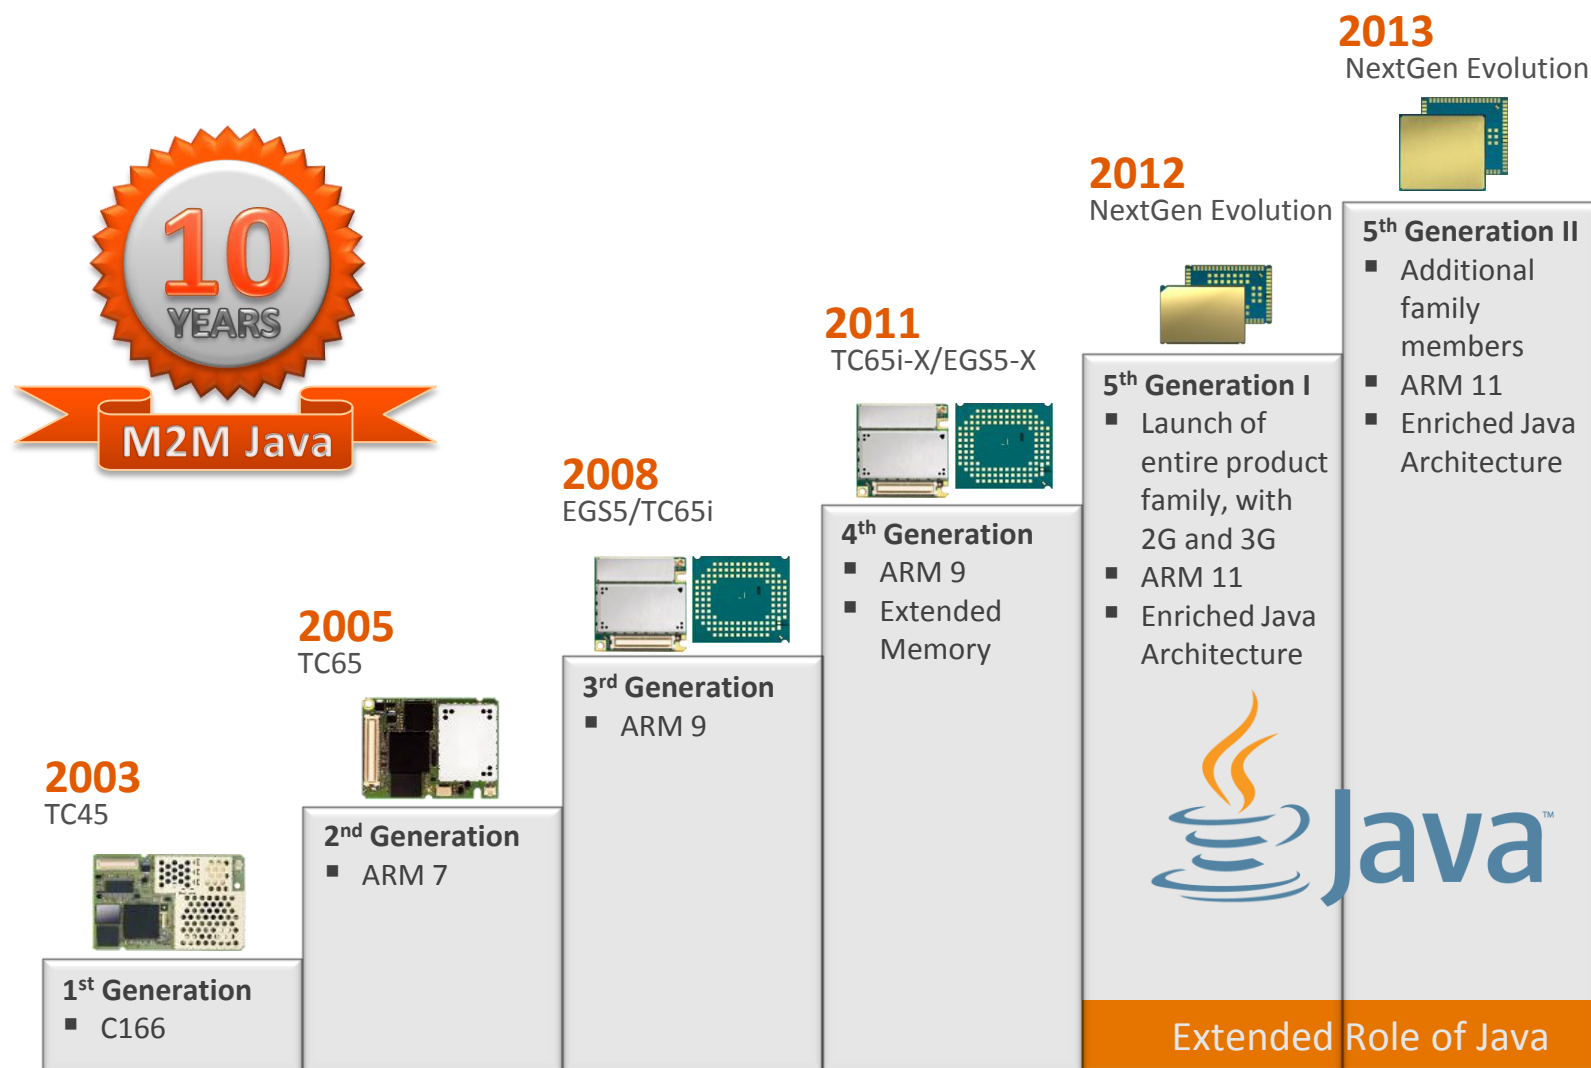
10
YEARS
M2M Java

2003
TC45
1$^{st}$ Generation
▪ C166

2005
TC65
2$^{nd}$ Generation
▪ ARM 7

2008
EGS5/TC65i
3$^{rd}$ Generation
▪ ARM 9

2011
TC65i-X/EGS5-X
4$^{th}$ Generation
▪ ARM 9
▪ Extended Memory

2012
NextGen Evolution
5$^{th}$ Generation I
▪ Launch of entire product family, with 2G and 3G
▪ ARM 11
▪ Enriched Java Architecture

2013
NextGen Evolution
5$^{th}$ Generation II
▪ Additional family members
▪ ARM 11
▪ Enriched Java Architecture

Java™

Extended Role of Java